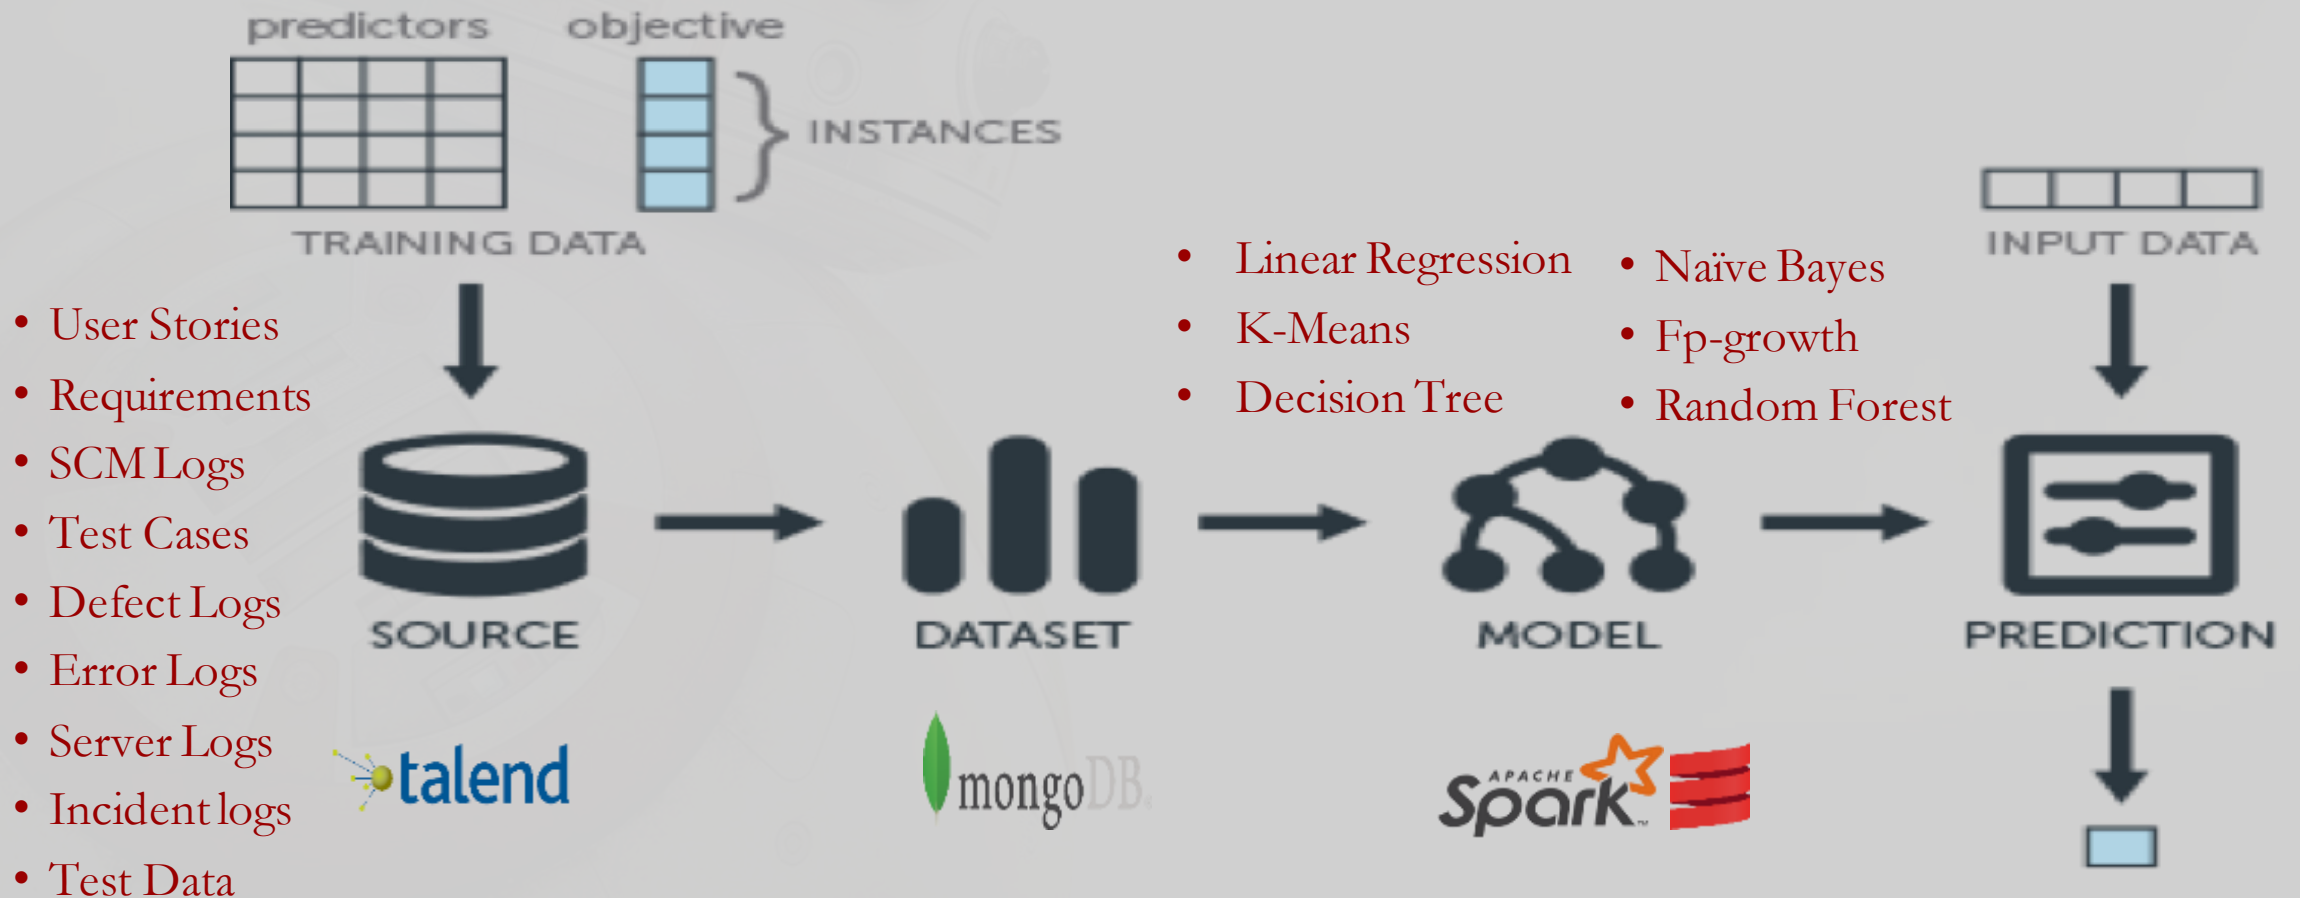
predictors objective

INSTANCES

TRAINING DATA

- User Stories
- Requirements
- SCM Logs
- Test Cases
- Defect Logs
- Error Logs
- Server Logs
- Incident logs
- Test Data

SOURCE

talend

DATASET

mongoDB

- Linear Regression
- K-Means
- Decision Tree

- Naïve Bayes
- Fp-growth
- Random Forest

MODEL

APACHE Spark

INPUT DATA

PREDICTION